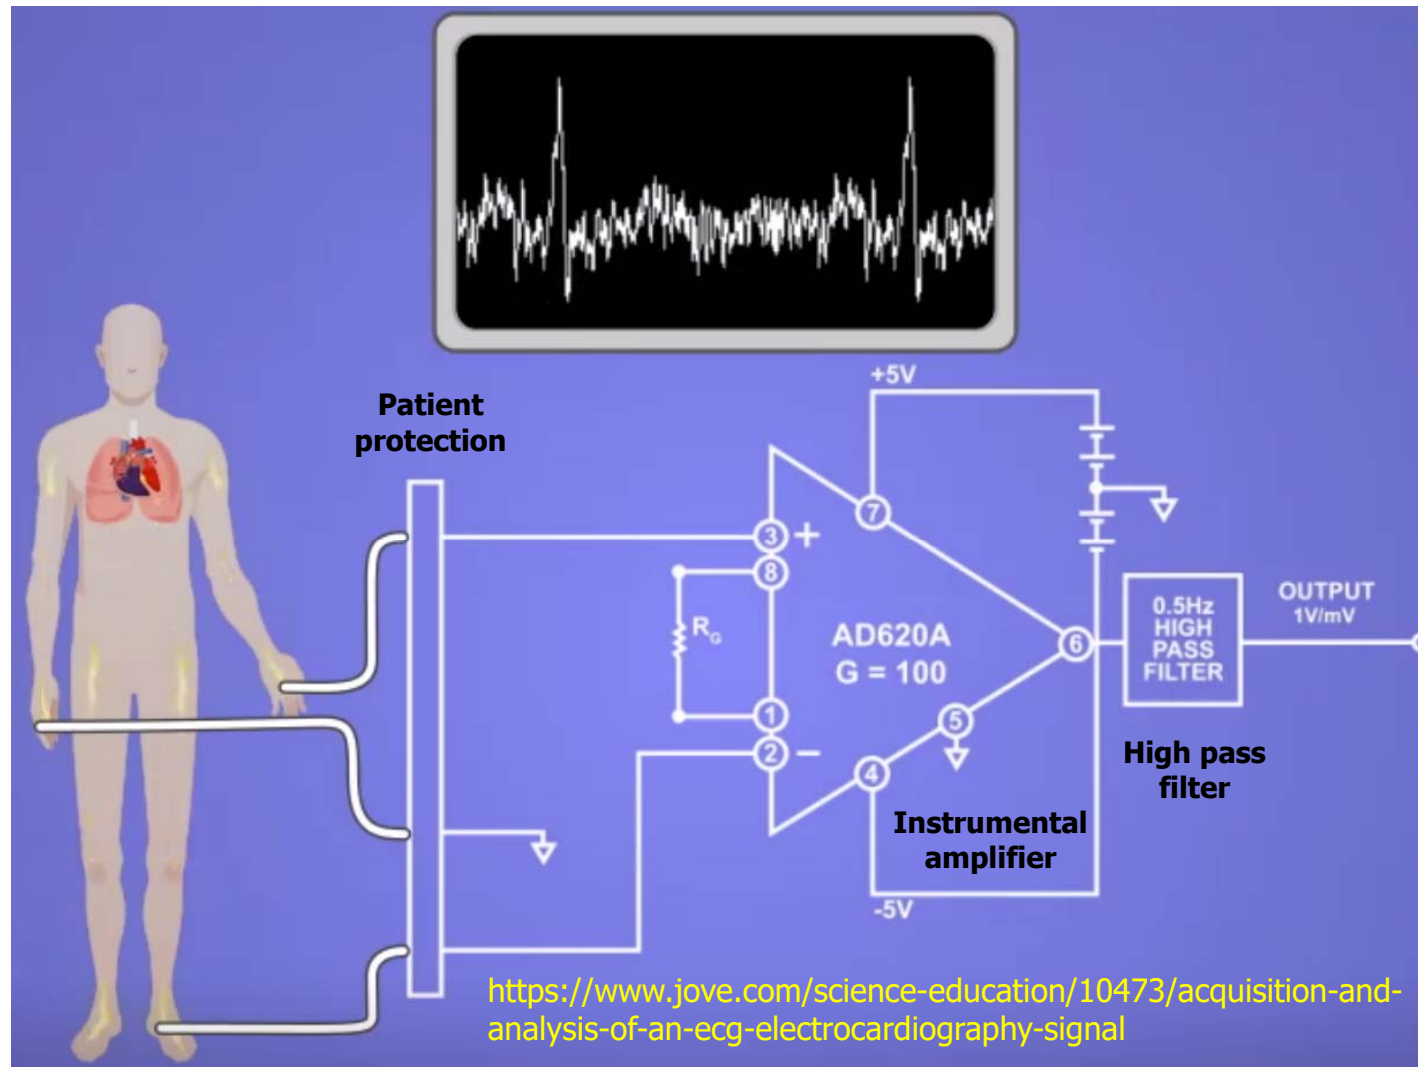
+5V

Patient protection

3 +

8

$R_G$

1

2 −

7

AD620A
G = 100

6

5

4

0.5Hz HIGH PASS FILTER

OUTPUT
1V/mV

High pass filter

Instrumental amplifier

-5V

https://www.jove.com/science-education/10473/acquisition-and-analysis-of-an-ecg-electrocardiography-signal